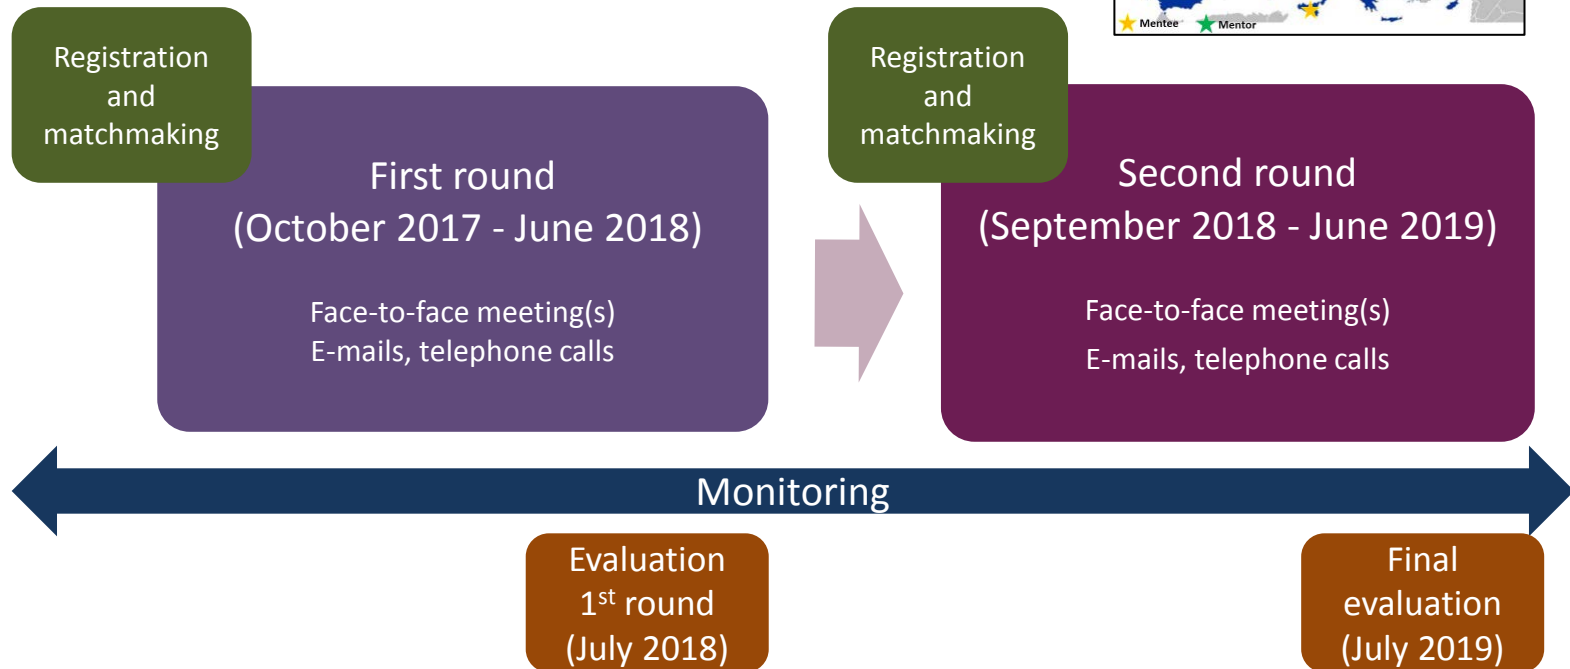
Mentee Mentor

Registration and matchmaking

First round
(October 2017 - June 2018)

Face-to-face meeting(s)
E-mails, telephone calls

Registration and matchmaking

Second round
(September 2018 - June 2019)

Face-to-face meeting(s)
E-mails, telephone calls

Monitoring

Evaluation
1$^{st}$ round
(July 2018)

Final evaluation
(July 2019)